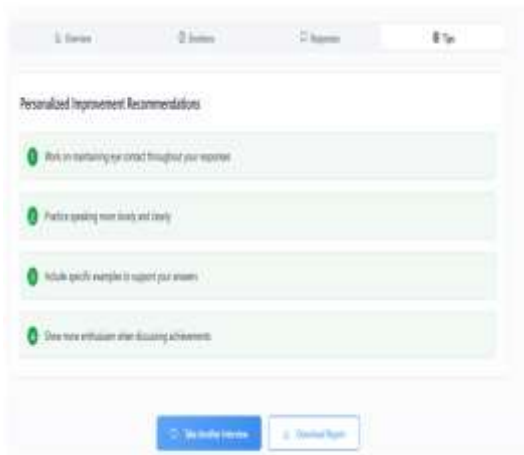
Overview | Emotions | Responses | Tips

Personalized Improvement Recommendations

Work on maintaining eye contact throughout your responses

Practice speaking more slowly and clearly

Include specific examples to support your answers

Show more enthusiasm when discussing achievements

Take Another Interview | Download Report